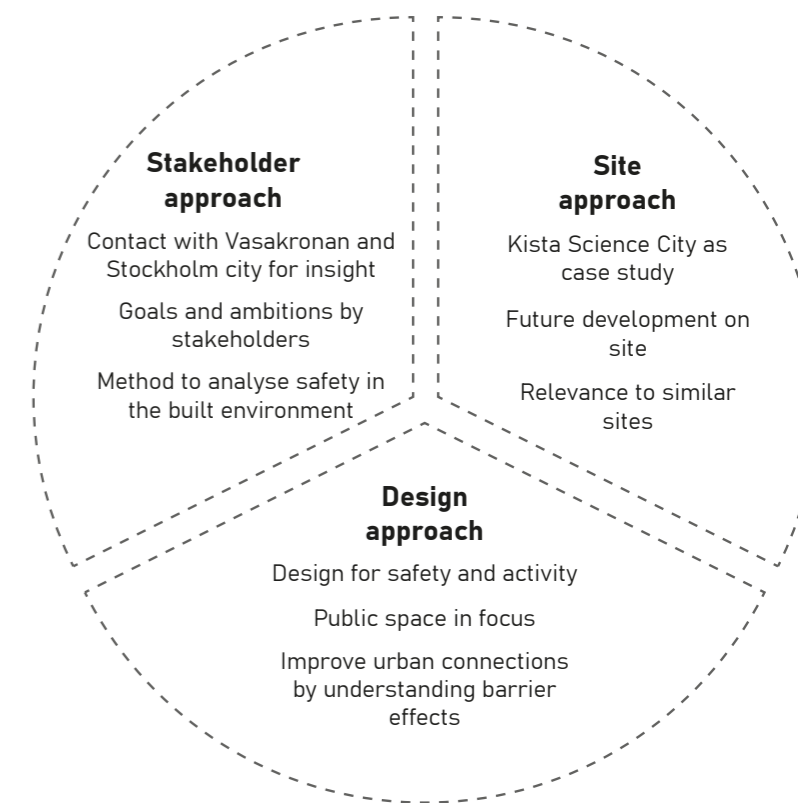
Stakeholder approach

Contact with Vasakronan and Stockholm city for insight

Goals and ambitions by stakeholders

Method to analyse safety in the built environment

Site approach

Kista Science City as case study

Future development on site

Relevance to similar sites

Design approach

Design for safety and activity

Public space in focus

Improve urban connections by understanding barrier effects